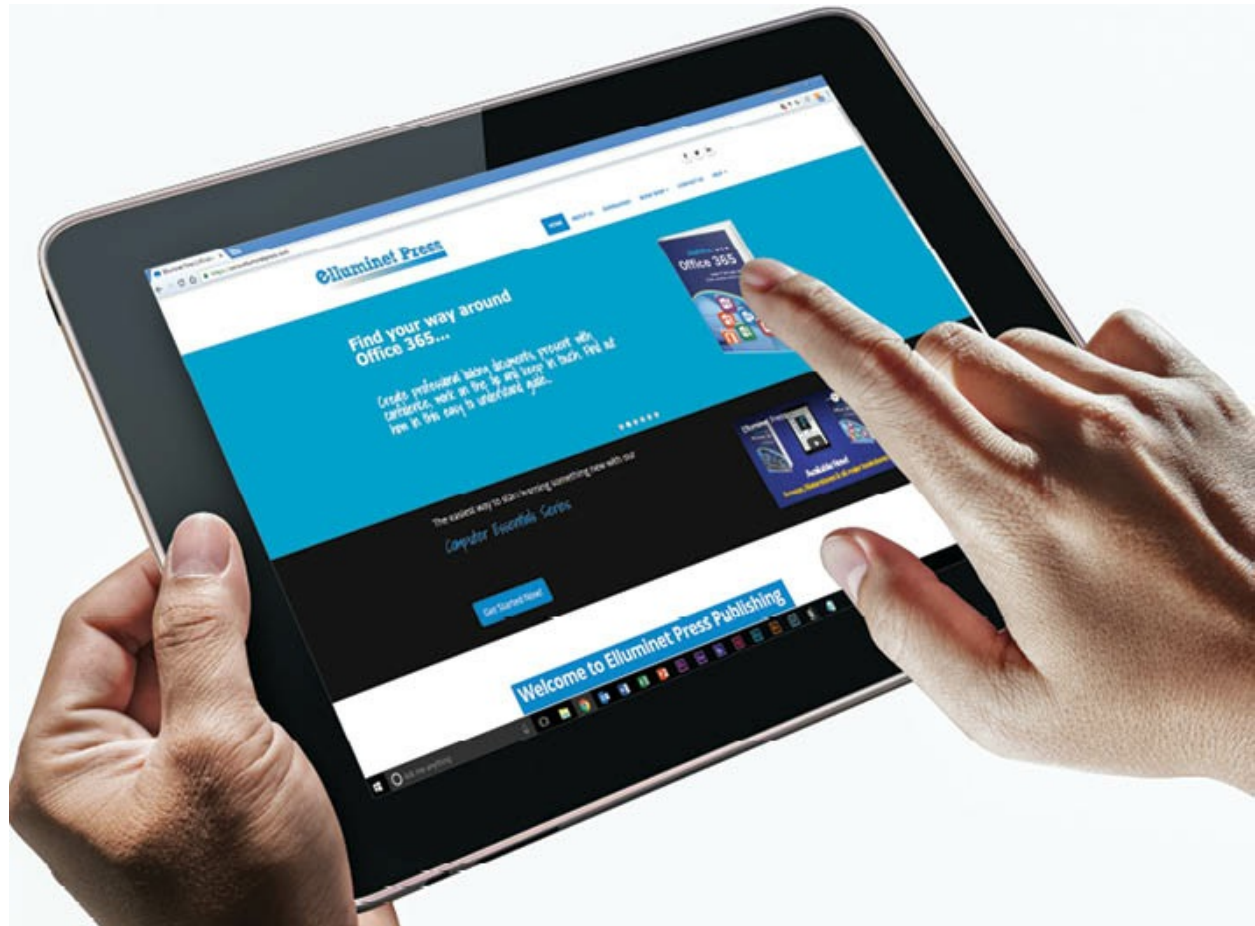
Elluminet Press

HOME ABOUT US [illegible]

Find your way around Office 365...

Create professional looking documents, present with confidence, work on the go and keep in touch. Find out how in this easy to understand guide.

Office 365

The easiest way to start learning something new with our

Computer Essentials Series

Get Started Now!

Welcome to Elluminet Press Publishing

Ask me anything